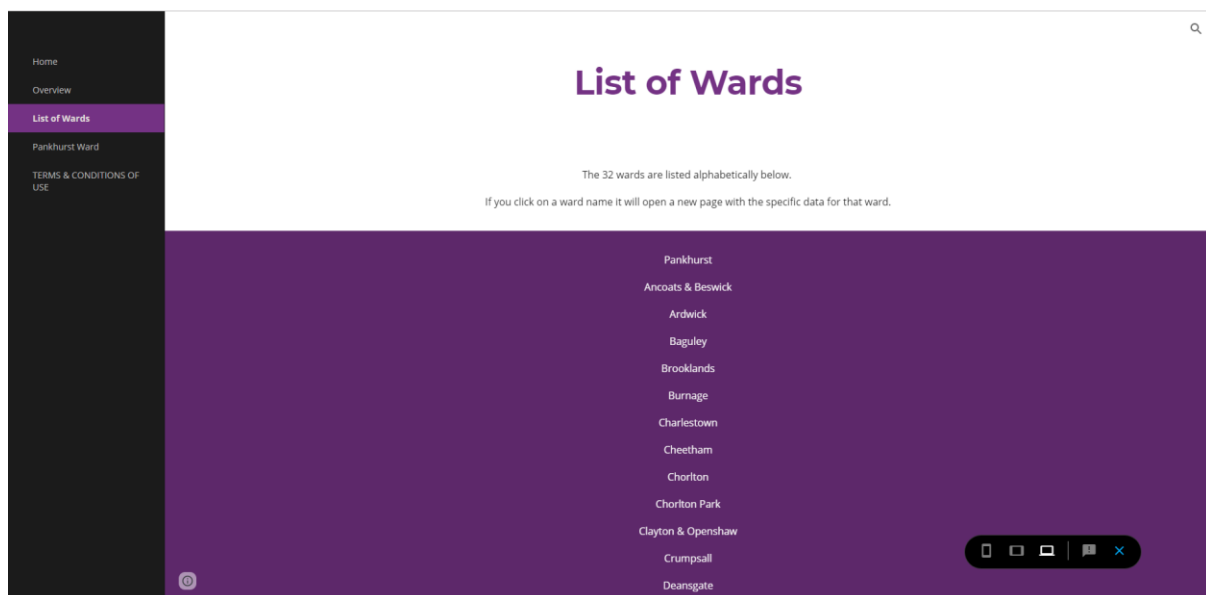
Home
Overview
List of Wards
Pankhurst Ward
TERMS & CONDITIONS OF USE

List of Wards

The 32 wards are listed alphabetically below.

If you click on a ward name it will open a new page with the specific data for that ward.

Pankhurst
Ancoats & Beswick
Ardwick
Baguley
Brooklands
Burnage
Charlestown
Cheetham
Chorlton
Chorlton Park
Clayton & Openshaw
Crumpsall
Deansgate